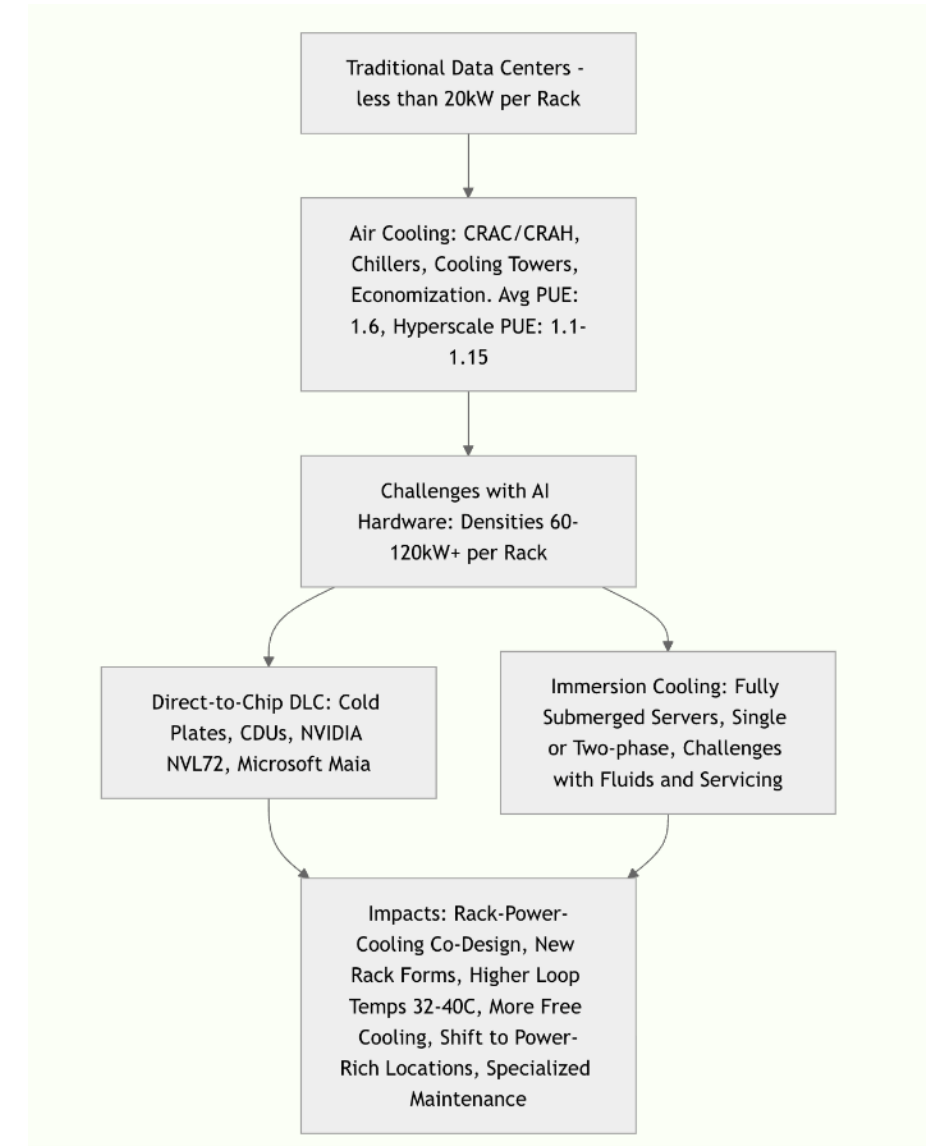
Traditional Data Centers - less than 20kW per Rack

Air Cooling: CRAC/CRAH, Chillers, Cooling Towers, Economization. Avg PUE: 1.6, Hyperscale PUE: 1.1-1.15

Challenges with AI Hardware: Densities 60-120kW+ per Rack

Direct-to-Chip DLC: Cold Plates, CDUs, NVIDIA NVL72, Microsoft Maia

Immersion Cooling: Fully Submerged Servers, Single or Two-phase, Challenges with Fluids and Servicing

Impacts: Rack-Power-Cooling Co-Design, New Rack Forms, Higher Loop Temps 32-40C, More Free Cooling, Shift to Power-Rich Locations, Specialized Maintenance